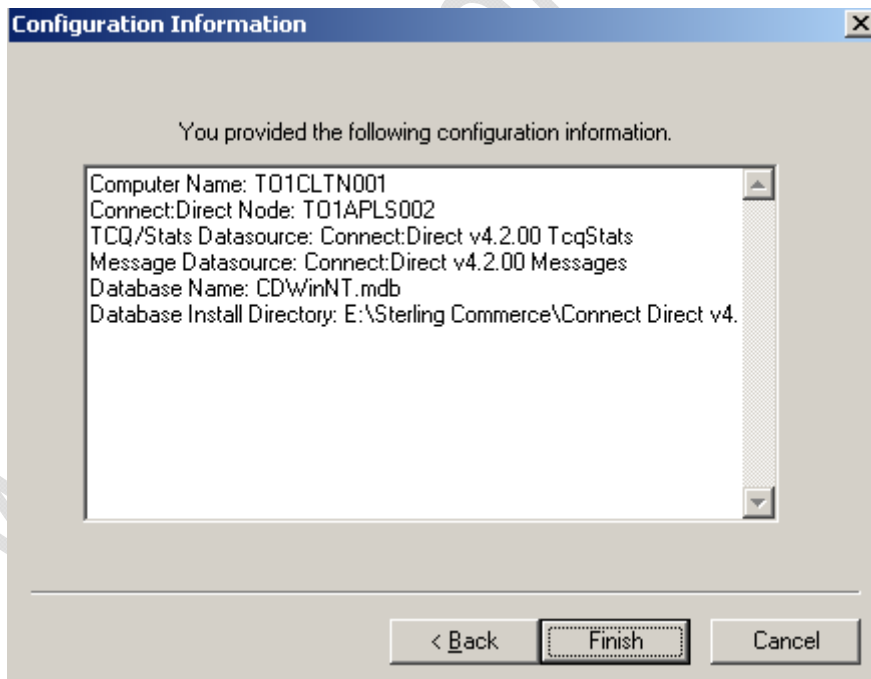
Configuration Information

You provided the following configuration information.

Computer Name: TO1CLTN001
Connect:Direct Node: TO1APLS002
TCQ/Stats Datasource: Connect:Direct v4.2.00 TcqStats
Message Datasource: Connect:Direct v4.2.00 Messages
Database Name: CDWinNT.mdb
Database Install Directory: E:\Sterling Commerce\Connect Direct v4.

< Back
Finish
Cancel